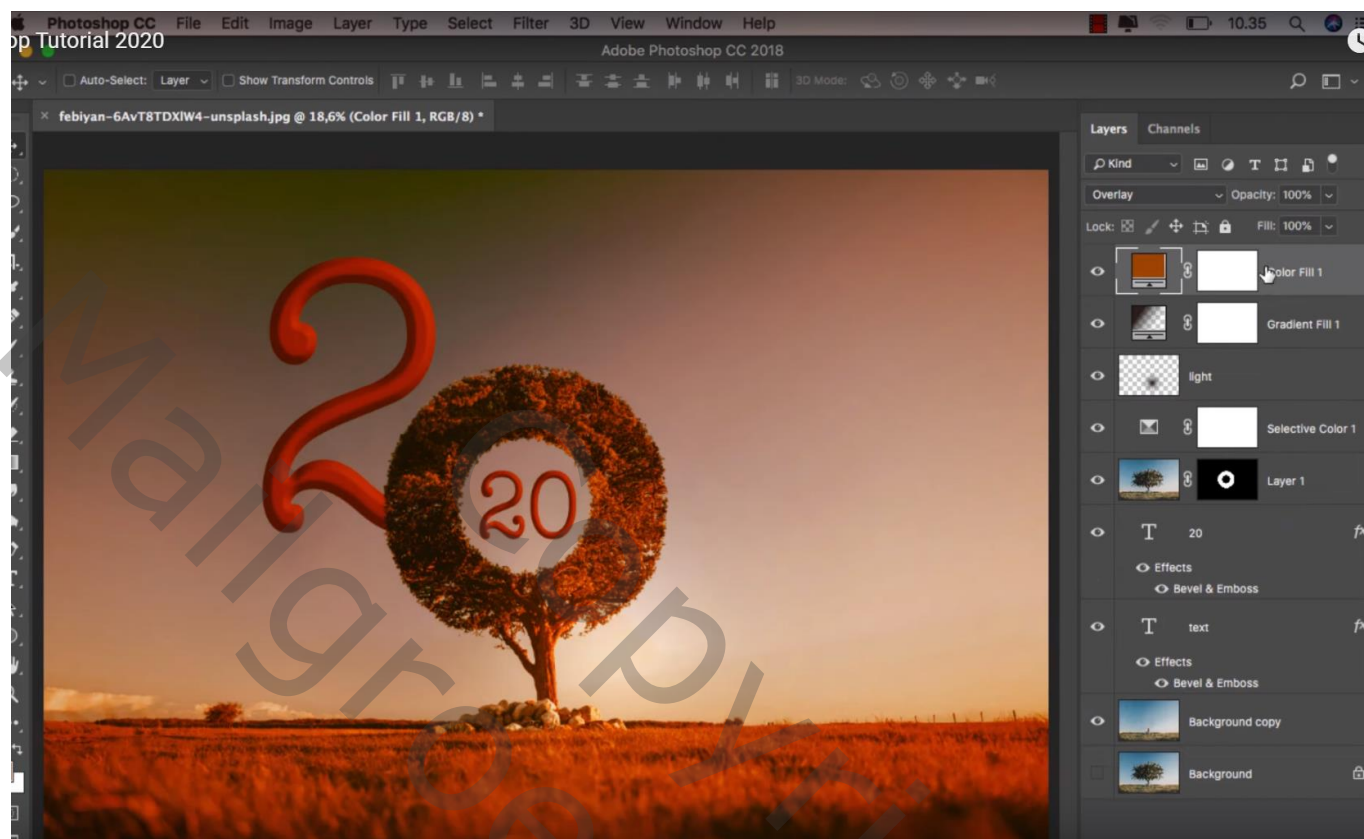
Photoshop CC File Edit Image Layer Type Select Filter 3D View Window Help

10.35

op Tutorial 2020

Adobe Photoshop CC 2018

Auto-Select: Layer Show Transform Controls 3D Mode:

febiyan-6AvT8TDXlW4-unsplash.jpg @ 18,6% (Color Fill 1, RGB/8) *

20

Layers Channels

Kind

Overlay Opacity: 100%

Lock: Fill: 100%

Color Fill 1

Gradient Fill 1

light

Selective Color 1

Layer 1

20

Effects

Bevel & Emboss

text

Effects

Bevel & Emboss

Background copy

Background

Mangrove Copy